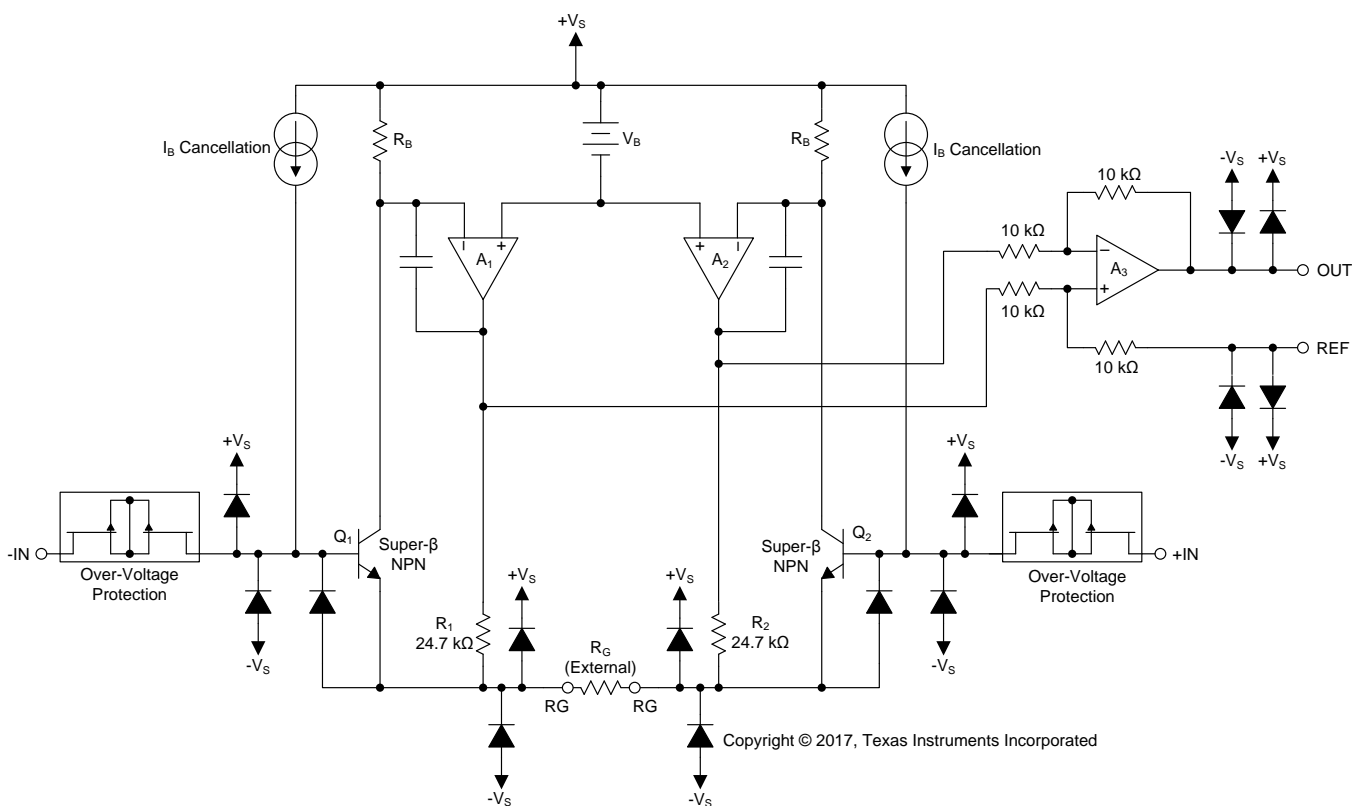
$+V_S$

$I_B$ Cancellation

$R_B$

$V_B$

$R_B$

$I_B$ Cancellation

$-V_S$ $+V_S$

10 kΩ

$A_1$

$A_2$

10 kΩ

$A_3$

OUT

10 kΩ

10 kΩ

REF

$-V_S$ $+V_S$

$+V_S$

$+V_S$

-IN

Over-Voltage Protection

$Q_1$

Super-β NPN

Super-β NPN

$Q_2$

+IN

Over-Voltage Protection

$-V_S$

$+V_S$

$+V_S$

$R_1$ 24.7 kΩ

$R_G$ (External)

$R_2$ 24.7 kΩ

$-V_S$

RG

RG

Copyright © 2017, Texas Instruments Incorporated

$-V_S$

$-V_S$